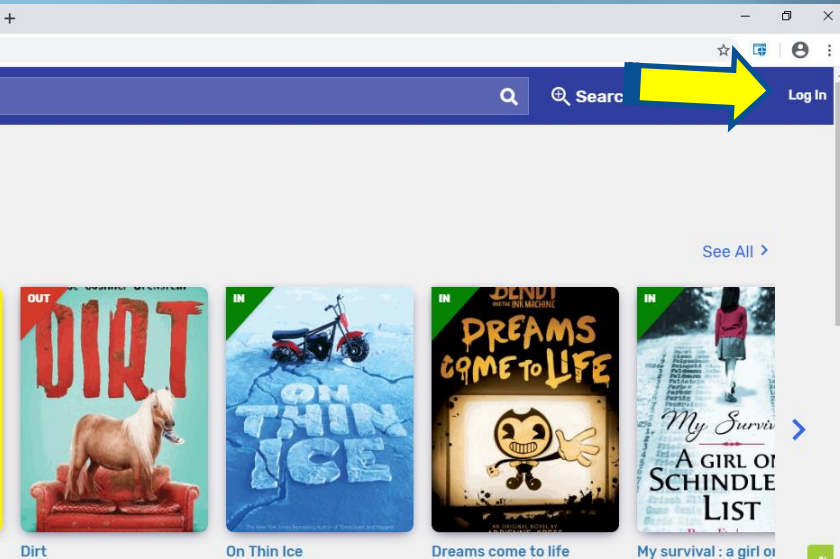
+

Searc

Log In

See All >

OUT

DIRT

IN

ON THIN ICE

IN

BENDY AND THE INK MACHINE

DREAMS COME TO LIFE

AN ORIGINAL NOVEL BY

IN

My Surviv

A GIRL ON SCHINDLE LIST

Dirt

On Thin Ice

Dreams come to life

My survival : a girl o